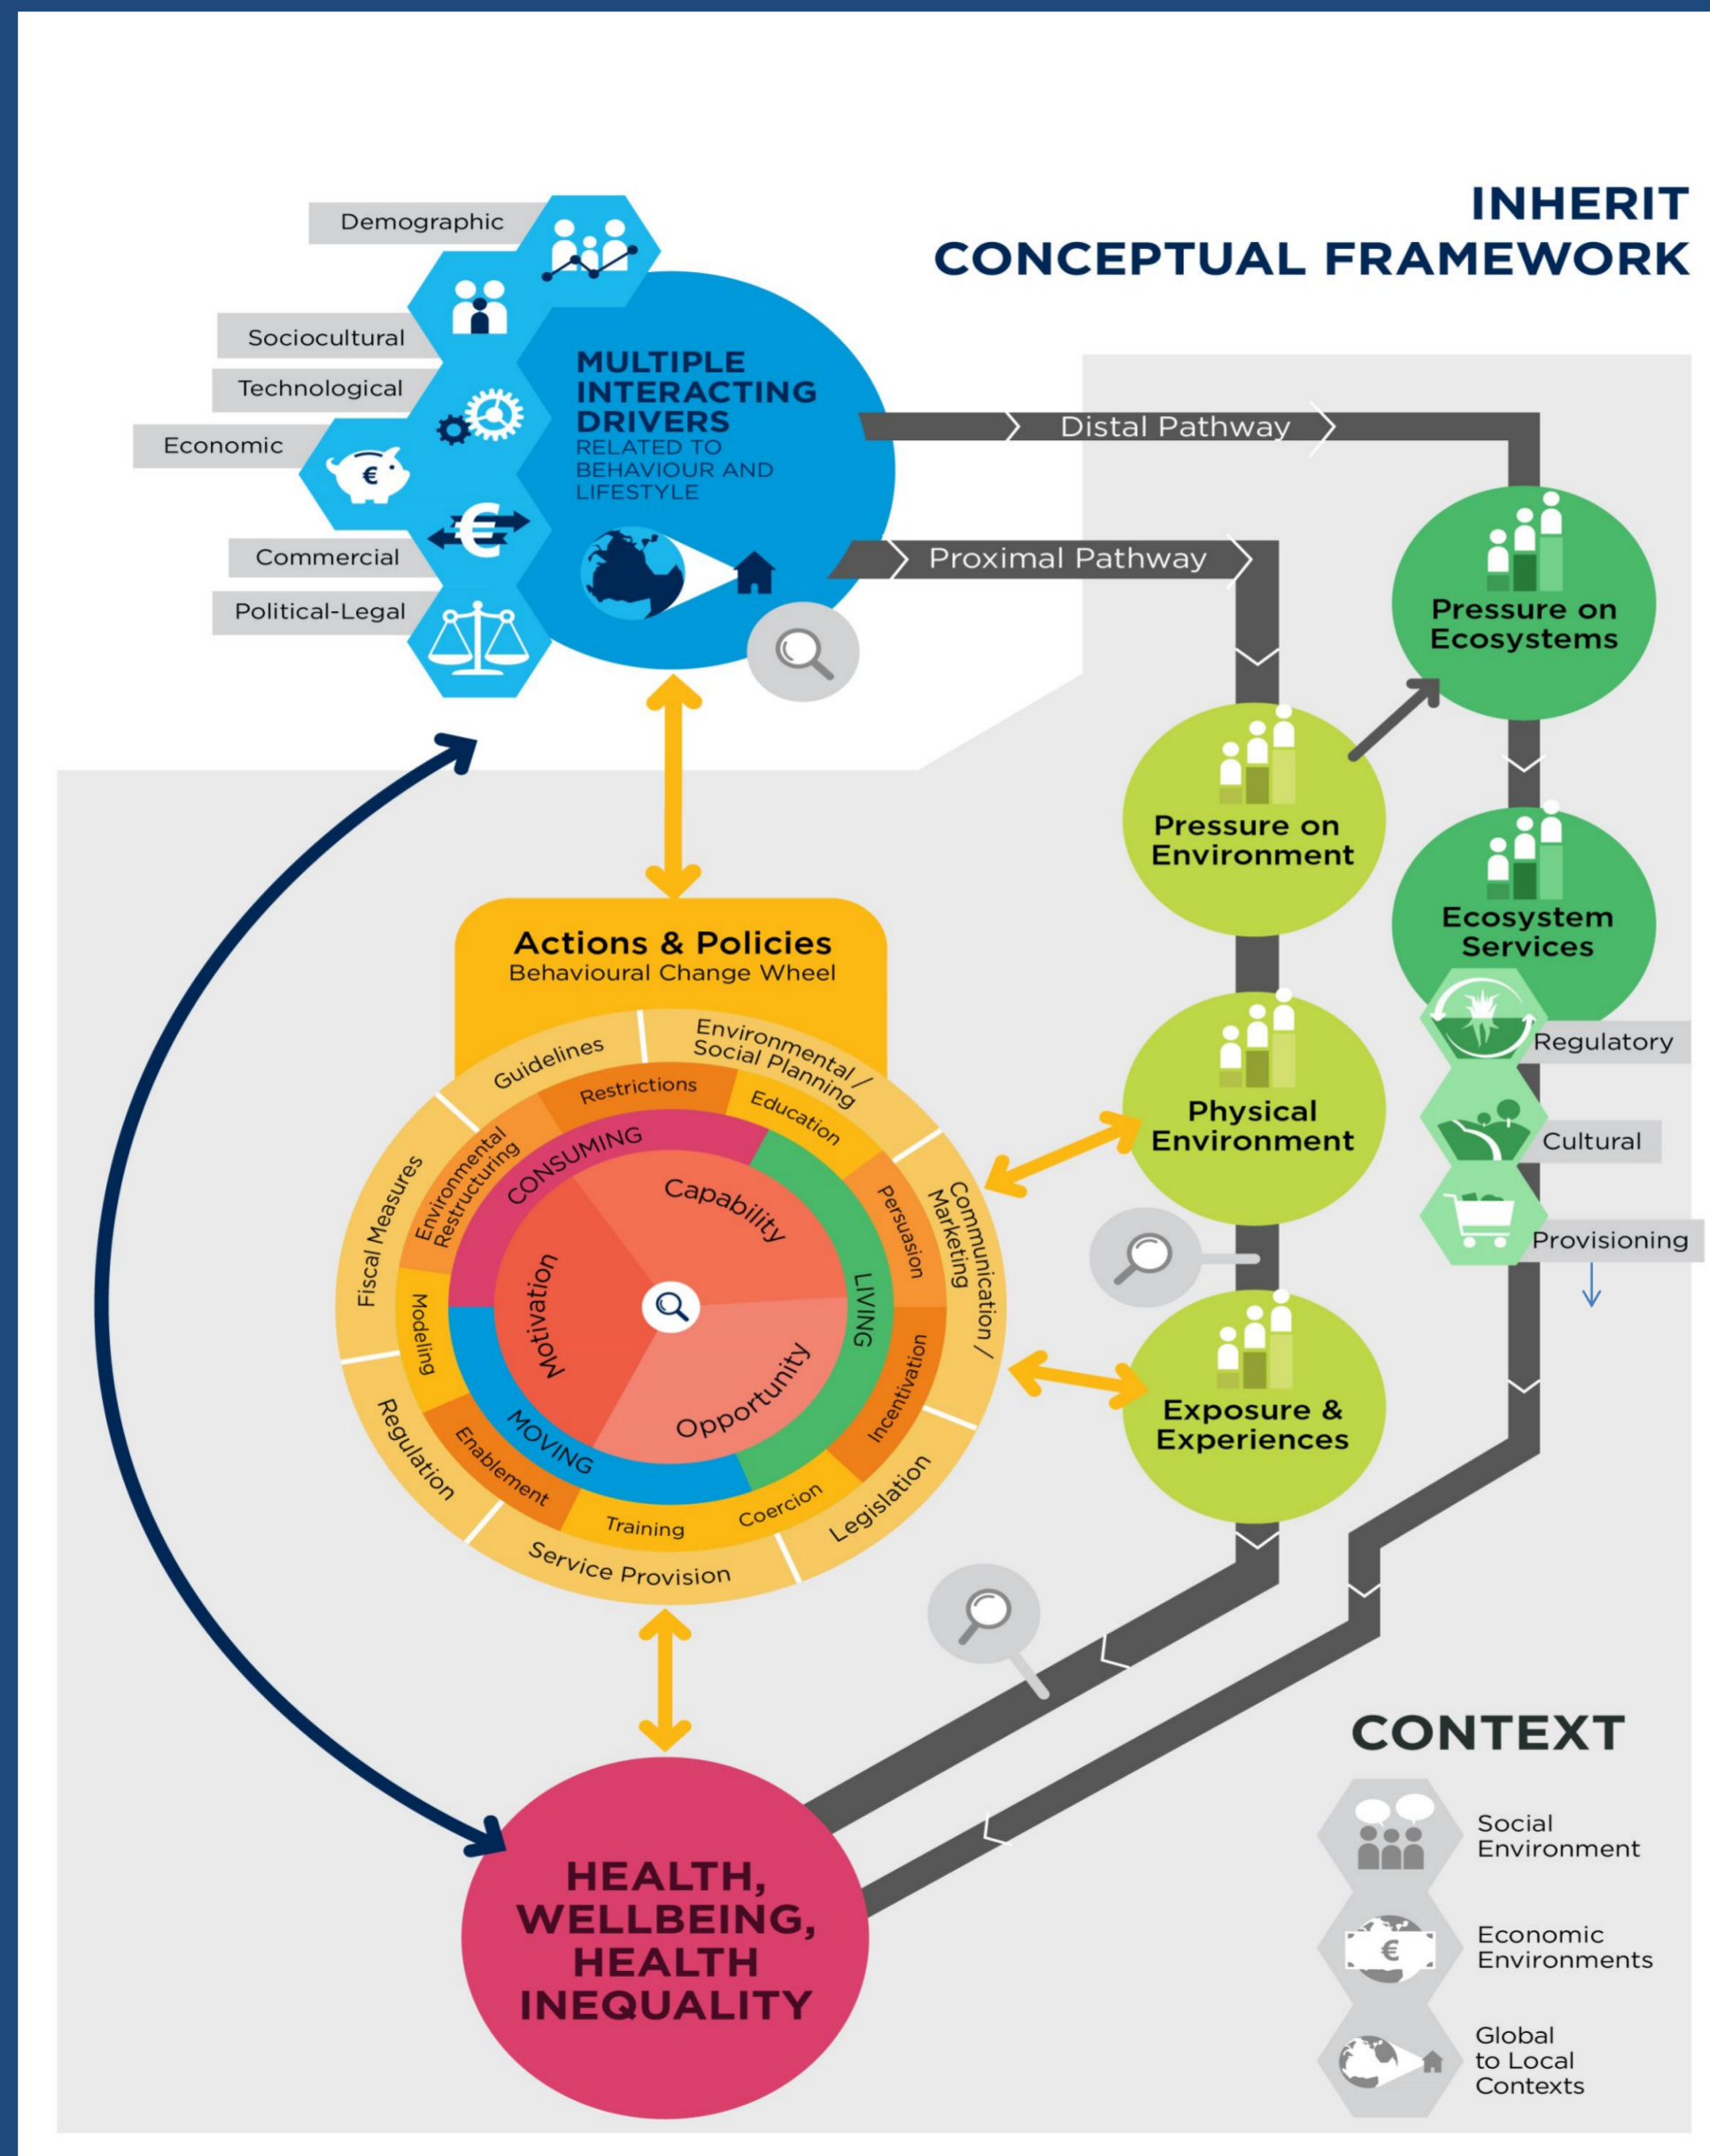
INHERIT
CONCEPTUAL FRAMEWORK

Demographic
Sociocultural
Technological
Economic
Commercial
Political-Legal

MULTIPLE INTERACTING DRIVERS
RELATED TO BEHAVIOUR AND LIFESTYLE

Distal Pathway
Proximal Pathway

Pressure on Ecosystems
Pressure on Environment
Ecosystem Services
Regulatory
Cultural
Provisioning

Actions & Policies
Behavioural Change Wheel

Guidelines
Environmental / Social Planning
Communication / Marketing
Legislation
Service Provision
Regulation
Fiscal Measures
Restrictions
Education
Persuasion
Incentivation
Coercion
Training
Enablement
Modeling
Environmental Restructuring
CONSUMING
LIVING
MOVING
Capability
Opportunity
Motivation

Physical Environment
Exposure & Experiences

HEALTH, WELLBEING, HEALTH INEQUALITY

CONTEXT
Social Environment
Economic Environments
Global to Local Contexts